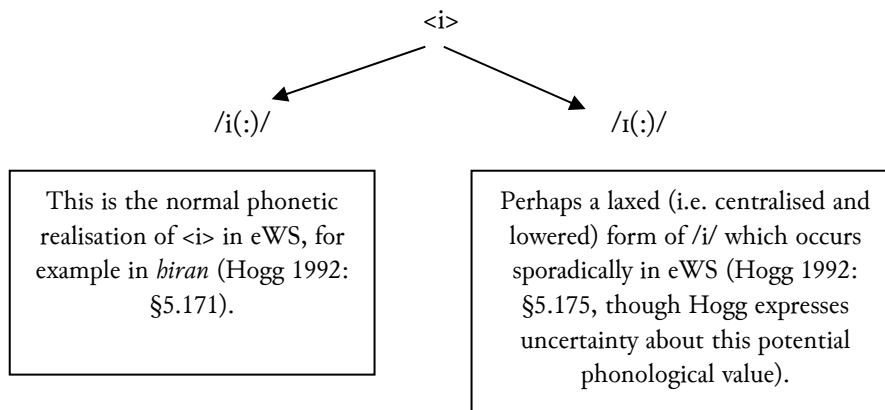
<i>

/i(:)/

/ɪ(:)/

This is the normal phonetic realisation of <i> in eWS, for example in *hiran* (Hogg 1992: §5.171).

Perhaps a laxed (i.e. centralised and lowered) form of /i/ which occurs sporadically in eWS (Hogg 1992: §5.175, though Hogg expresses uncertainty about this potential phonological value).